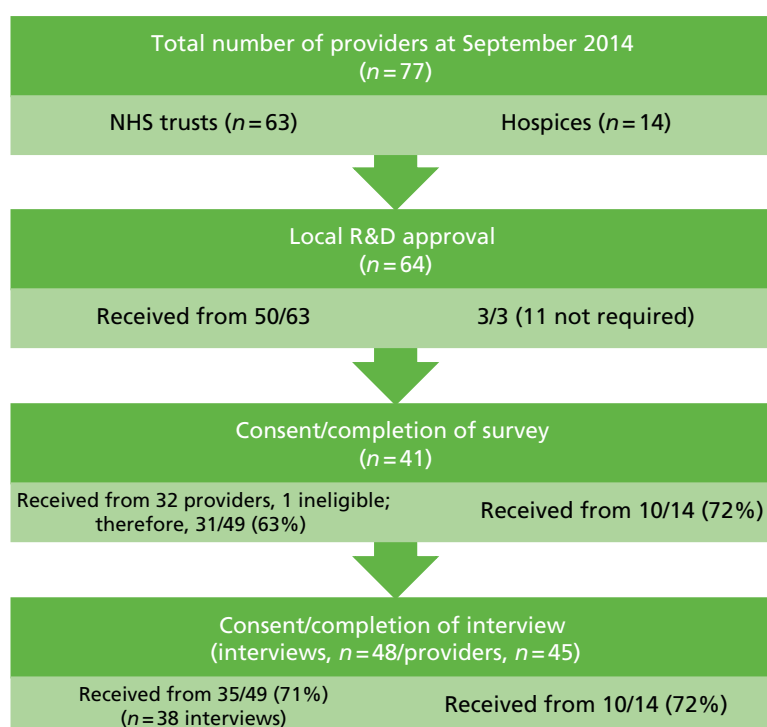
Total number of providers at September 2014
($n = 77$)

NHS trusts ($n = 63$)

Hospices ($n = 14$)

Local R&D approval
($n = 64$)

Received from 50/63

3/3 (11 not required)

Consent/completion of survey
($n = 41$)

Received from 32 providers, 1 ineligible; therefore, 31/49 (63%)

Received from 10/14 (72%)

Consent/completion of interview
(interviews, $n = 48$/providers, $n = 45$)

Received from 35/49 (71%)
($n = 38$ interviews)

Received from 10/14 (72%)